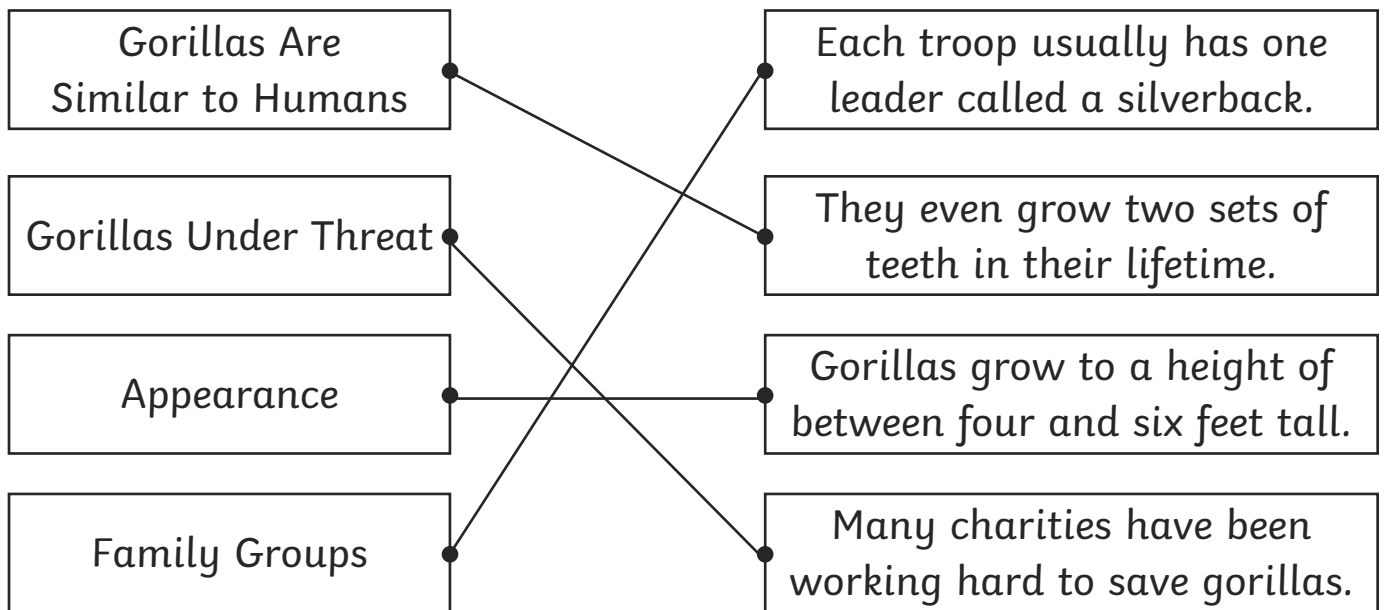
Gorillas Are Similar to Humans

Gorillas Under Threat

Appearance

Family Groups

Each troop usually has one leader called a silverback.

They even grow two sets of teeth in their lifetime.

Gorillas grow to a height of between four and six feet tall.

Many charities have been working hard to save gorillas.